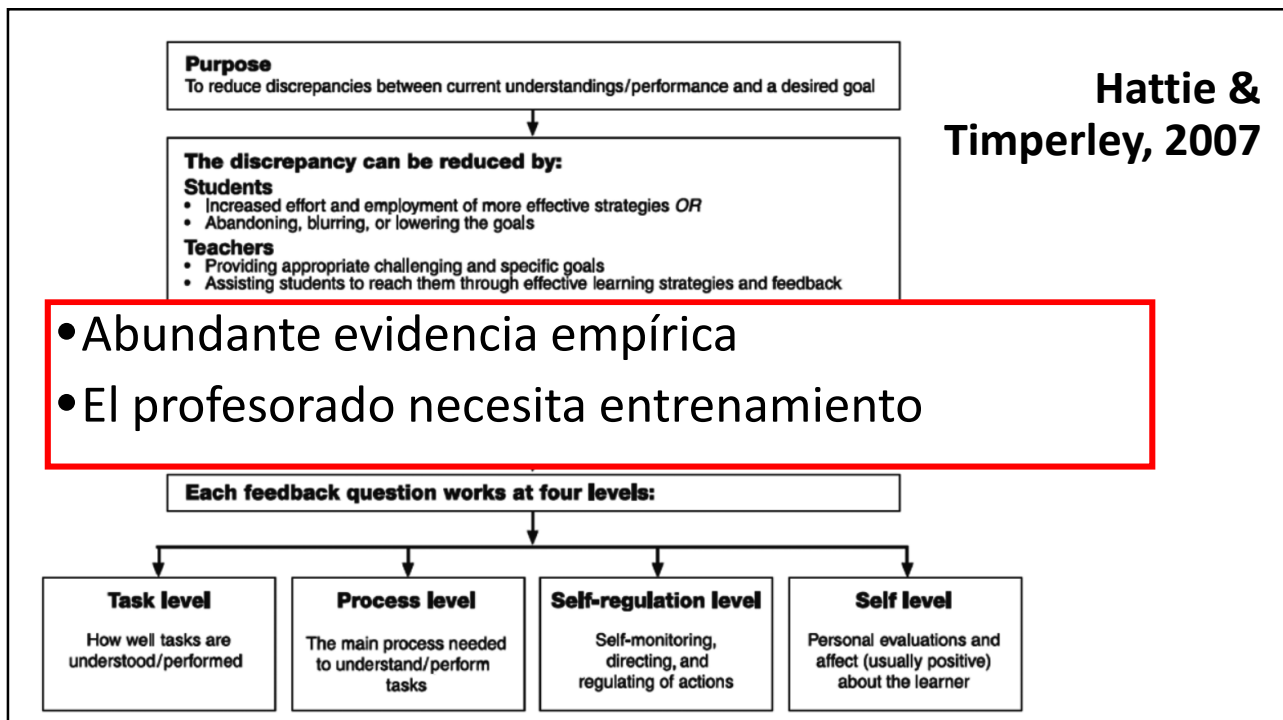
Purpose
To reduce discrepancies between current understandings/performance and a desired goal

Hattie & Timperley, 2007

The discrepancy can be reduced by:
Students
• Increased effort and employment of more effective strategies *OR*
• Abandoning, blurring, or lowering the goals
Teachers
• Providing appropriate challenging and specific goals
• Assisting students to reach them through effective learning strategies and feedback

•Abundante evidencia empírica
•El profesorado necesita entrenamiento

Each feedback question works at four levels:

Task level
How well tasks are understood/performed

Process level
The main process needed to understand/perform tasks

Self-regulation level
Self-monitoring, directing, and regulating of actions

Self level
Personal evaluations and affect (usually positive) about the learner